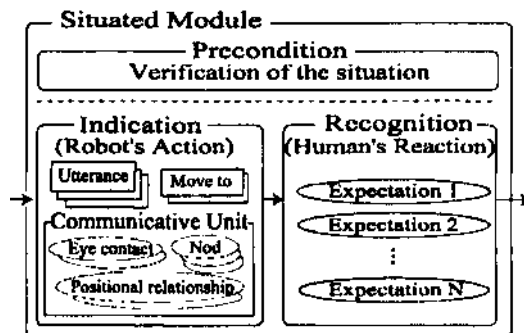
Situated Module

Precondition
Verification of the situation

Indication
(Robot's Action)

Utterance

Move to

Communicative Unit

Eye contact

Nod

Positional relationship

Recognition
(Human's Reaction)

Expectation 1

Expectation 2

⋮

Expectation N